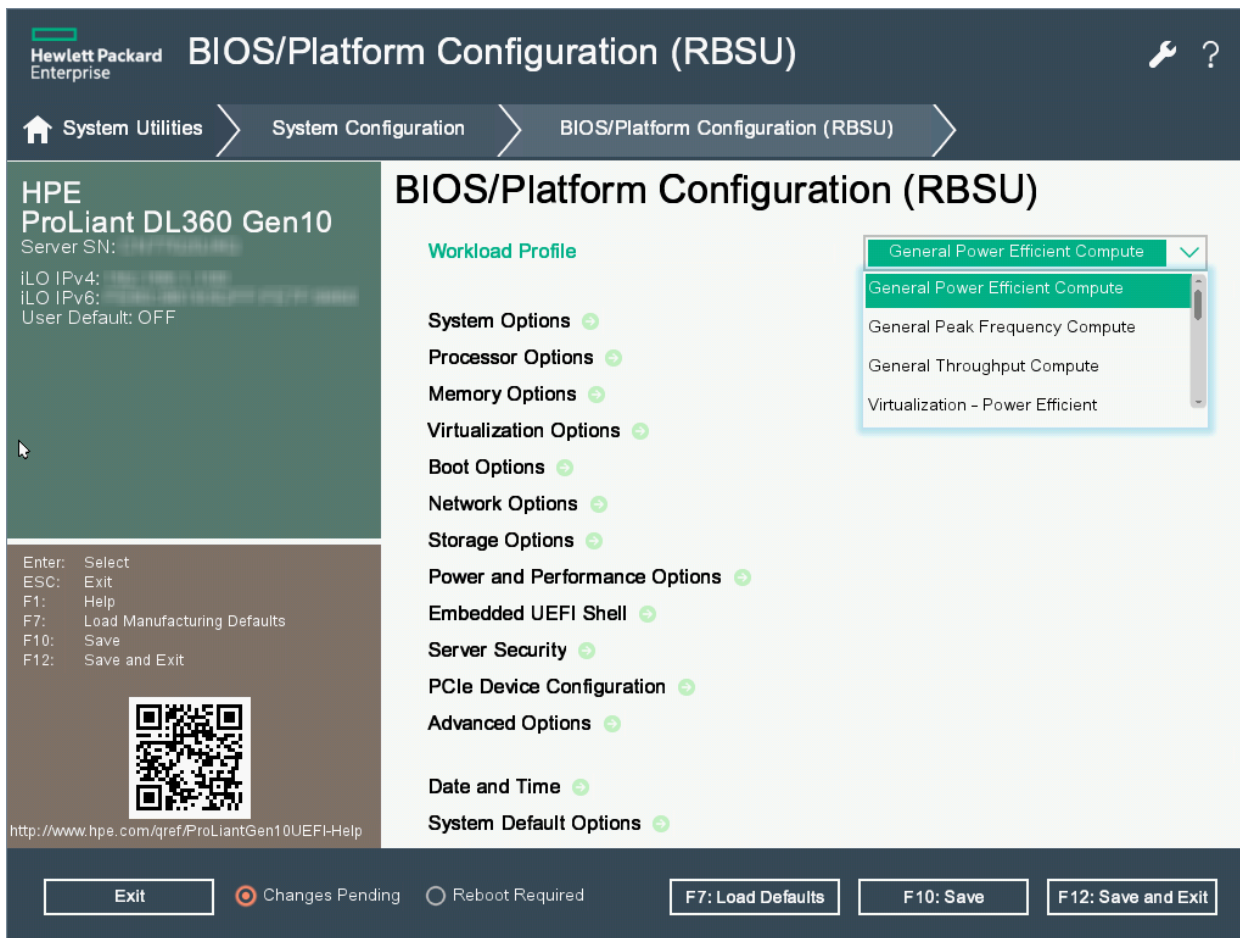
Hewlett Packard Enterprise

BIOS/Platform Configuration (RBSU)

?

System Utilities

System Configuration

BIOS/Platform Configuration (RBSU)

HPE
ProLiant DL360 Gen10
Server SN: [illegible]
iLO IPv4: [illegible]
iLO IPv6: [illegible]
User Default: OFF

Enter: Select
ESC: Exit
F1: Help
F7: Load Manufacturing Defaults
F10: Save
F12: Save and Exit

http://www.hpe.com/qref/ProLiantGen10UEFI-Help

BIOS/Platform Configuration (RBSU)

Workload Profile

General Power Efficient Compute

General Power Efficient Compute
General Peak Frequency Compute
General Throughput Compute
Virtualization - Power Efficient

System Options
Processor Options
Memory Options
Virtualization Options
Boot Options
Network Options
Storage Options
Power and Performance Options
Embedded UEFI Shell
Server Security
PCIe Device Configuration
Advanced Options

Date and Time
System Default Options

Exit

Changes Pending

Reboot Required

F7: Load Defaults

F10: Save

F12: Save and Exit